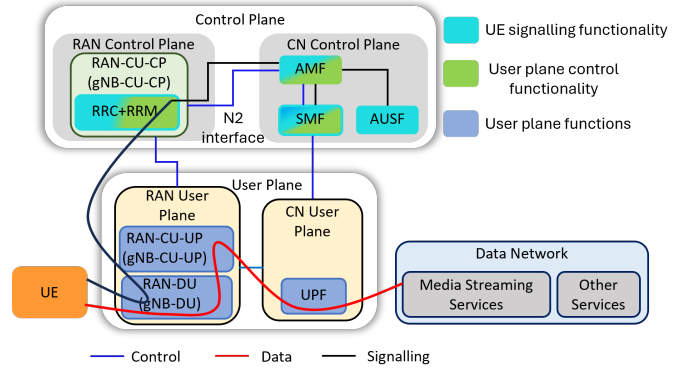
Control Plane

RAN Control Plane

RAN-CU-CP
(gNB-CU-CP)

RRC+RRM

CN Control Plane

AMF

SMF

AUSF

N2
interface

UE signalling functionality

User plane control functionality

User plane functions

User Plane

RAN User Plane

RAN-CU-UP
(gNB-CU-UP)

RAN-DU
(gNB-DU)

CN User Plane

UPF

UE

Data Network

Media Streaming Services

Other Services

Control

Data

Signalling